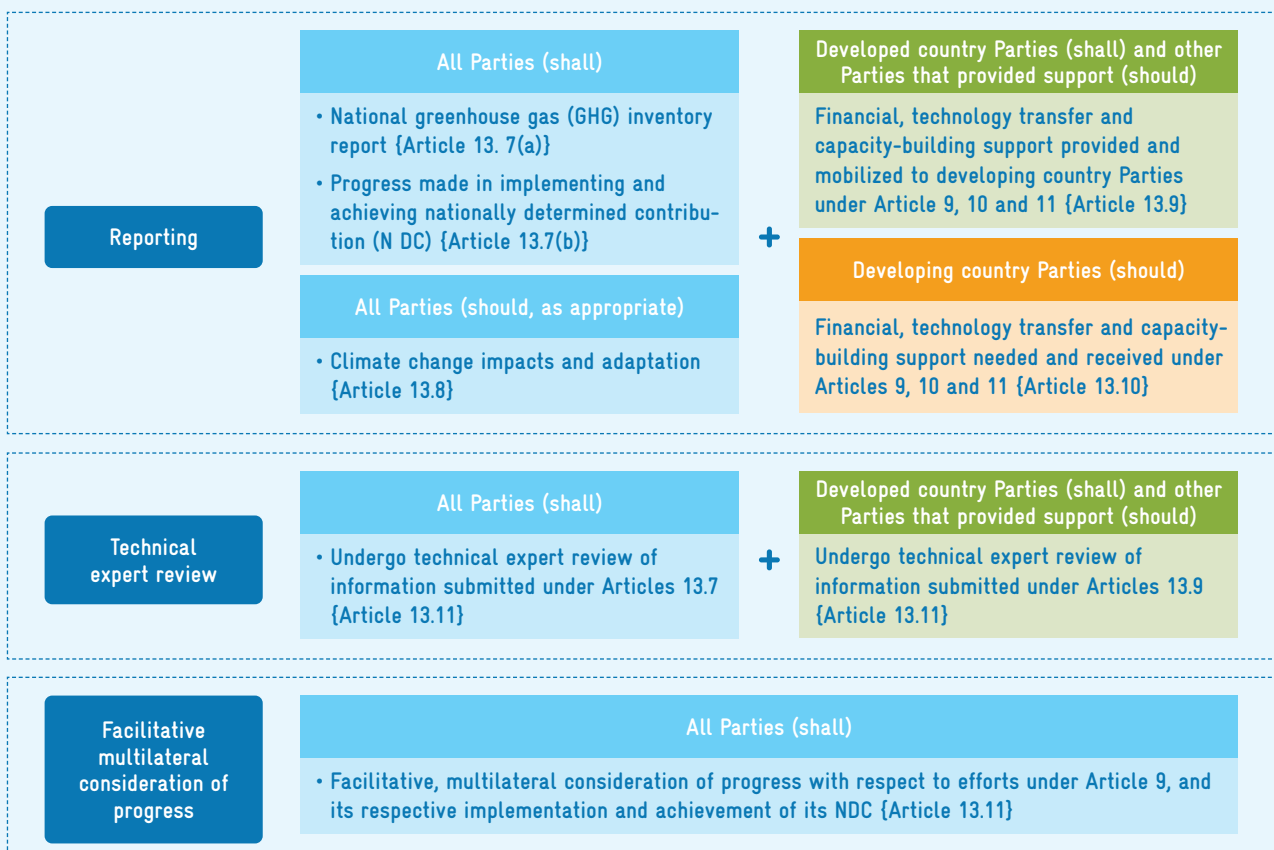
Reporting

All Parties (shall)

• National greenhouse gas (GHG) inventory report {Article 13. 7(a)}

• Progress made in implementing and achieving nationally determined contribution (N DC) {Article 13.7(b)}

All Parties (should, as appropriate)

• Climate change impacts and adaptation {Article 13.8}

+

Developed country Parties (shall) and other Parties that provided support (should)

Financial, technology transfer and capacity-building support provided and mobilized to developing country Parties under Article 9, 10 and 11 {Article 13.9}

Developing country Parties (should)

Financial, technology transfer and capacity-building support needed and received under Articles 9, 10 and 11 {Article 13.10}

Technical expert review

All Parties (shall)

• Undergo technical expert review of information submitted under Articles 13.7 {Article 13.11}

+

Developed country Parties (shall) and other Parties that provided support (should)

Undergo technical expert review of information submitted under Articles 13.9 {Article 13.11}

Facilitative multilateral consideration of progress

All Parties (shall)

• Facilitative, multilateral consideration of progress with respect to efforts under Article 9, and its respective implementation and achievement of its NDC {Article 13.11}